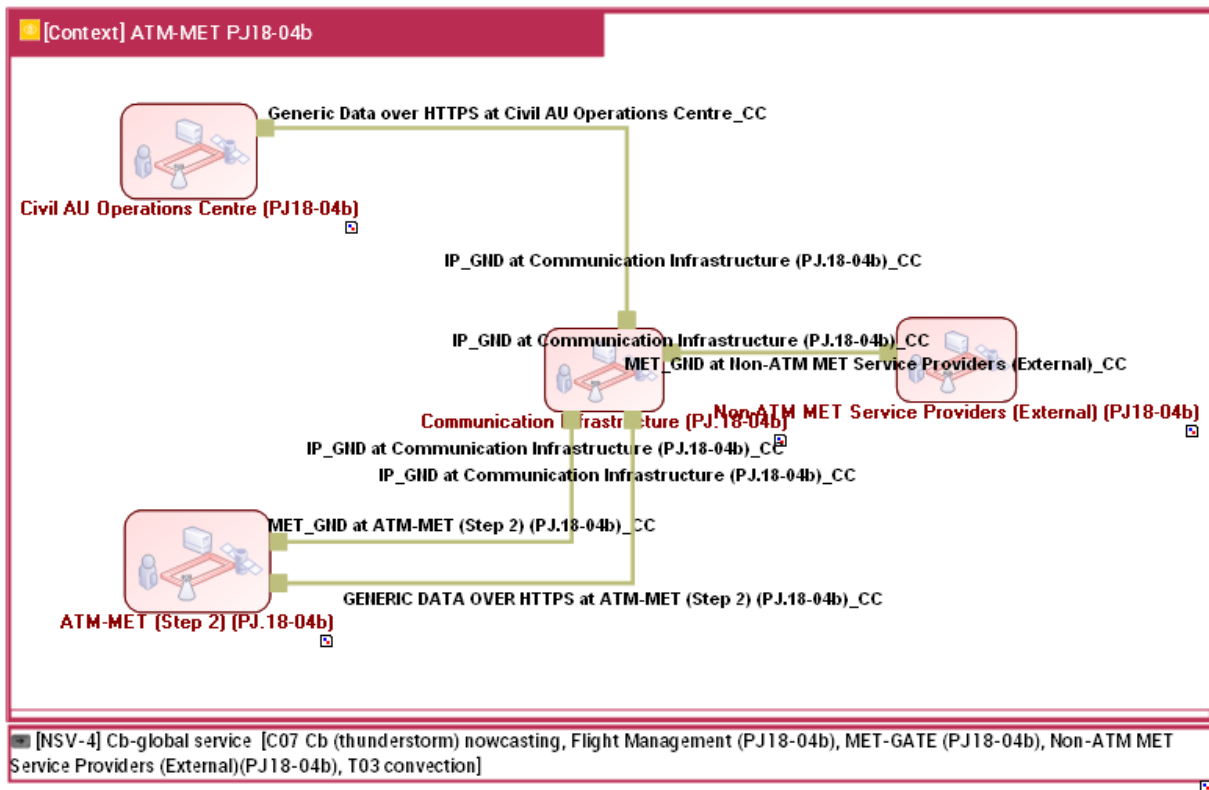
[Context] ATM-MET PJ18-04b

Generic Data over HTTPS at Civil AU Operations Centre_CC

Civil AU Operations Centre (PJ18-04b)

IP_GND at Communication Infrastructure (PJ.18-04b)_CC

IP_GND at Communication Infrastructure (PJ.18-04b)_CC

MET_GND at Non-ATM MET Service Providers (External)_CC

Communication Infrastructure (PJ.18-04b)

Non-ATM MET Service Providers (External) (PJ18-04b)

IP_GND at Communication Infrastructure (PJ.18-04b)_CC

IP_GND at Communication Infrastructure (PJ.18-04b)_CC

MET_GND at ATM-MET (Step 2) (PJ.18-04b)_CC

GENERIC DATA OVER HTTPS at ATM-MET (Step 2) (PJ.18-04b)_CC

ATM-MET (Step 2) (PJ.18-04b)

[NSV-4] Cb-global service [C07 Cb (thunderstorm) nowcasting, Flight Management (PJ18-04b), MET-GATE (PJ18-04b), Non-ATM MET Service Providers (External)(PJ18-04b), T03 convection]